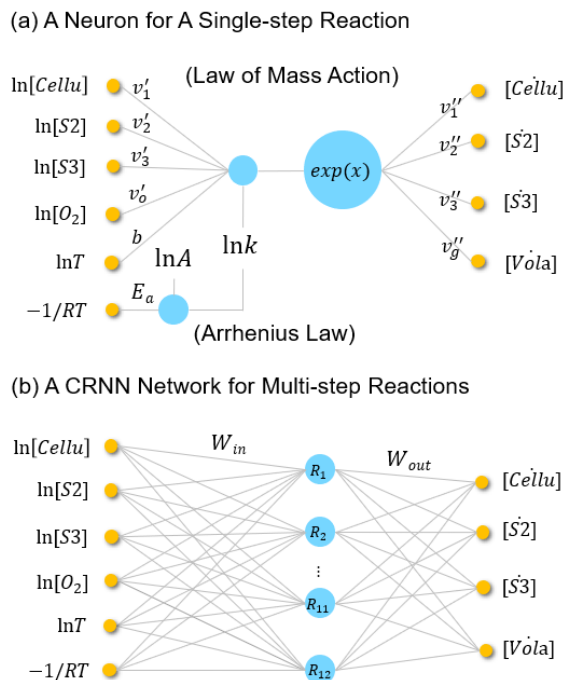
(a) A Neuron for A Single-step Reaction

(Law of Mass Action)

$\ln[Cellu]$ $v_1'$
$\ln[S2]$ $v_2'$
$\ln[S3]$ $v_3'$
$\ln[O_2]$ $v_o'$
$\ln T$ $b$
$-1/RT$ $E_a$

$\ln A$

$\ln k$

$exp(x)$

$v_1''$ $[\dot{Cellu}]$
$v_2''$ $[\dot{S2}]$
$v_3''$ $[\dot{S3}]$
$v_g''$ $[\dot{Vola}]$

(Arrhenius Law)

(b) A CRNN Network for Multi-step Reactions

$\ln[Cellu]$
$\ln[S2]$
$\ln[S3]$
$\ln[O_2]$
$\ln T$
$-1/RT$

$W_{in}$

$R_1$
$R_2$
⋮
$R_{11}$
$R_{12}$

$W_{out}$

$[\dot{Cellu}]$
$[\dot{S2}]$
$[\dot{S3}]$
$[\dot{Vola}]$